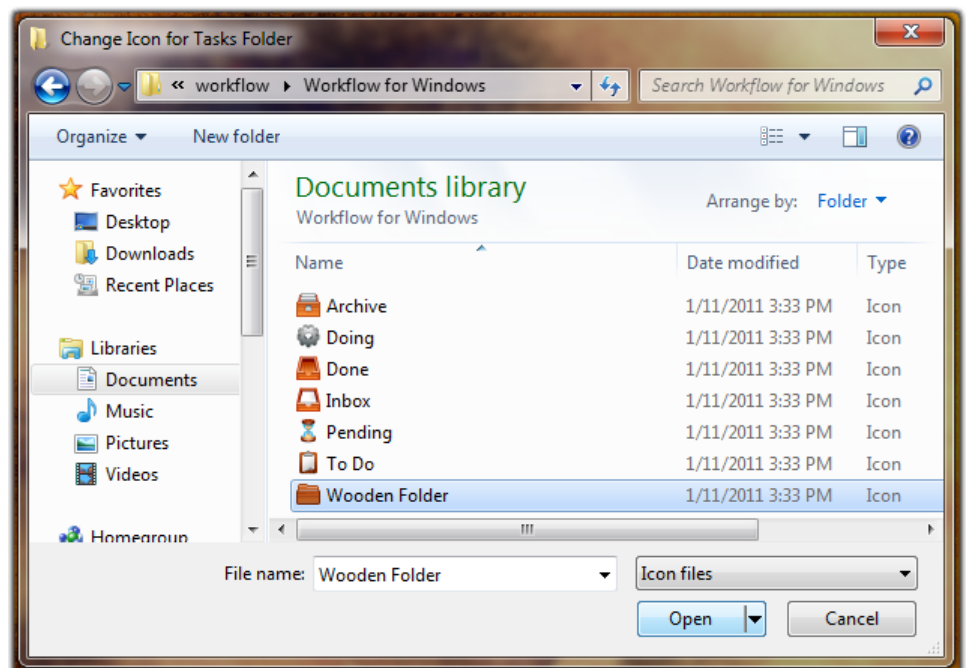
Change Icon for Tasks Folder

« workflow ▸ Workflow for Windows

Search Workflow for Windows

Organize ▾ New folder

Favorites
Desktop
Downloads
Recent Places

Libraries
Documents
Music
Pictures
Videos

Homegroup

Documents library
Workflow for Windows

Arrange by: Folder ▾

| Name | Date modified | Type |
|---|---|---|
| Archive | 1/11/2011 3:33 PM | Icon |
| Doing | 1/11/2011 3:33 PM | Icon |
| Done | 1/11/2011 3:33 PM | Icon |
| Inbox | 1/11/2011 3:33 PM | Icon |
| Pending | 1/11/2011 3:33 PM | Icon |
| To Do | 1/11/2011 3:33 PM | Icon |
| Wooden Folder | 1/11/2011 3:33 PM | Icon |

File name: Wooden Folder

Icon files

Open

Cancel